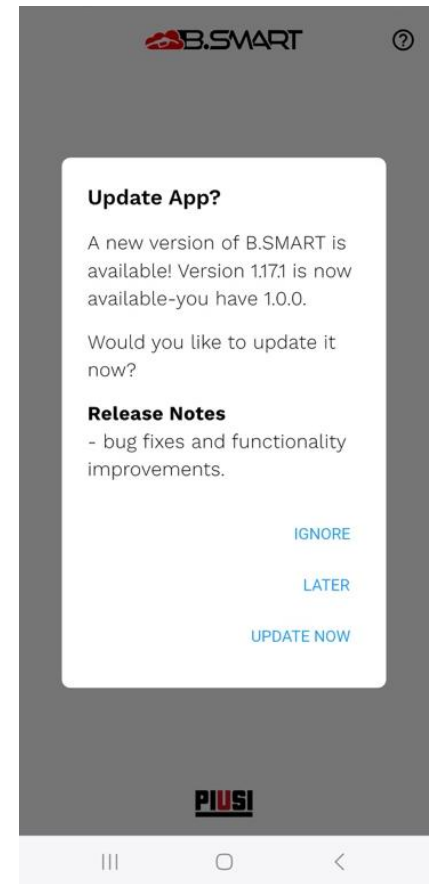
B.SMART

Update App?

A new version of B.SMART is available! Version 1.17.1 is now available-you have 1.0.0.

Would you like to update it now?

**Release Notes**
- bug fixes and functionality improvements.

IGNORE

LATER

UPDATE NOW

PIUSI